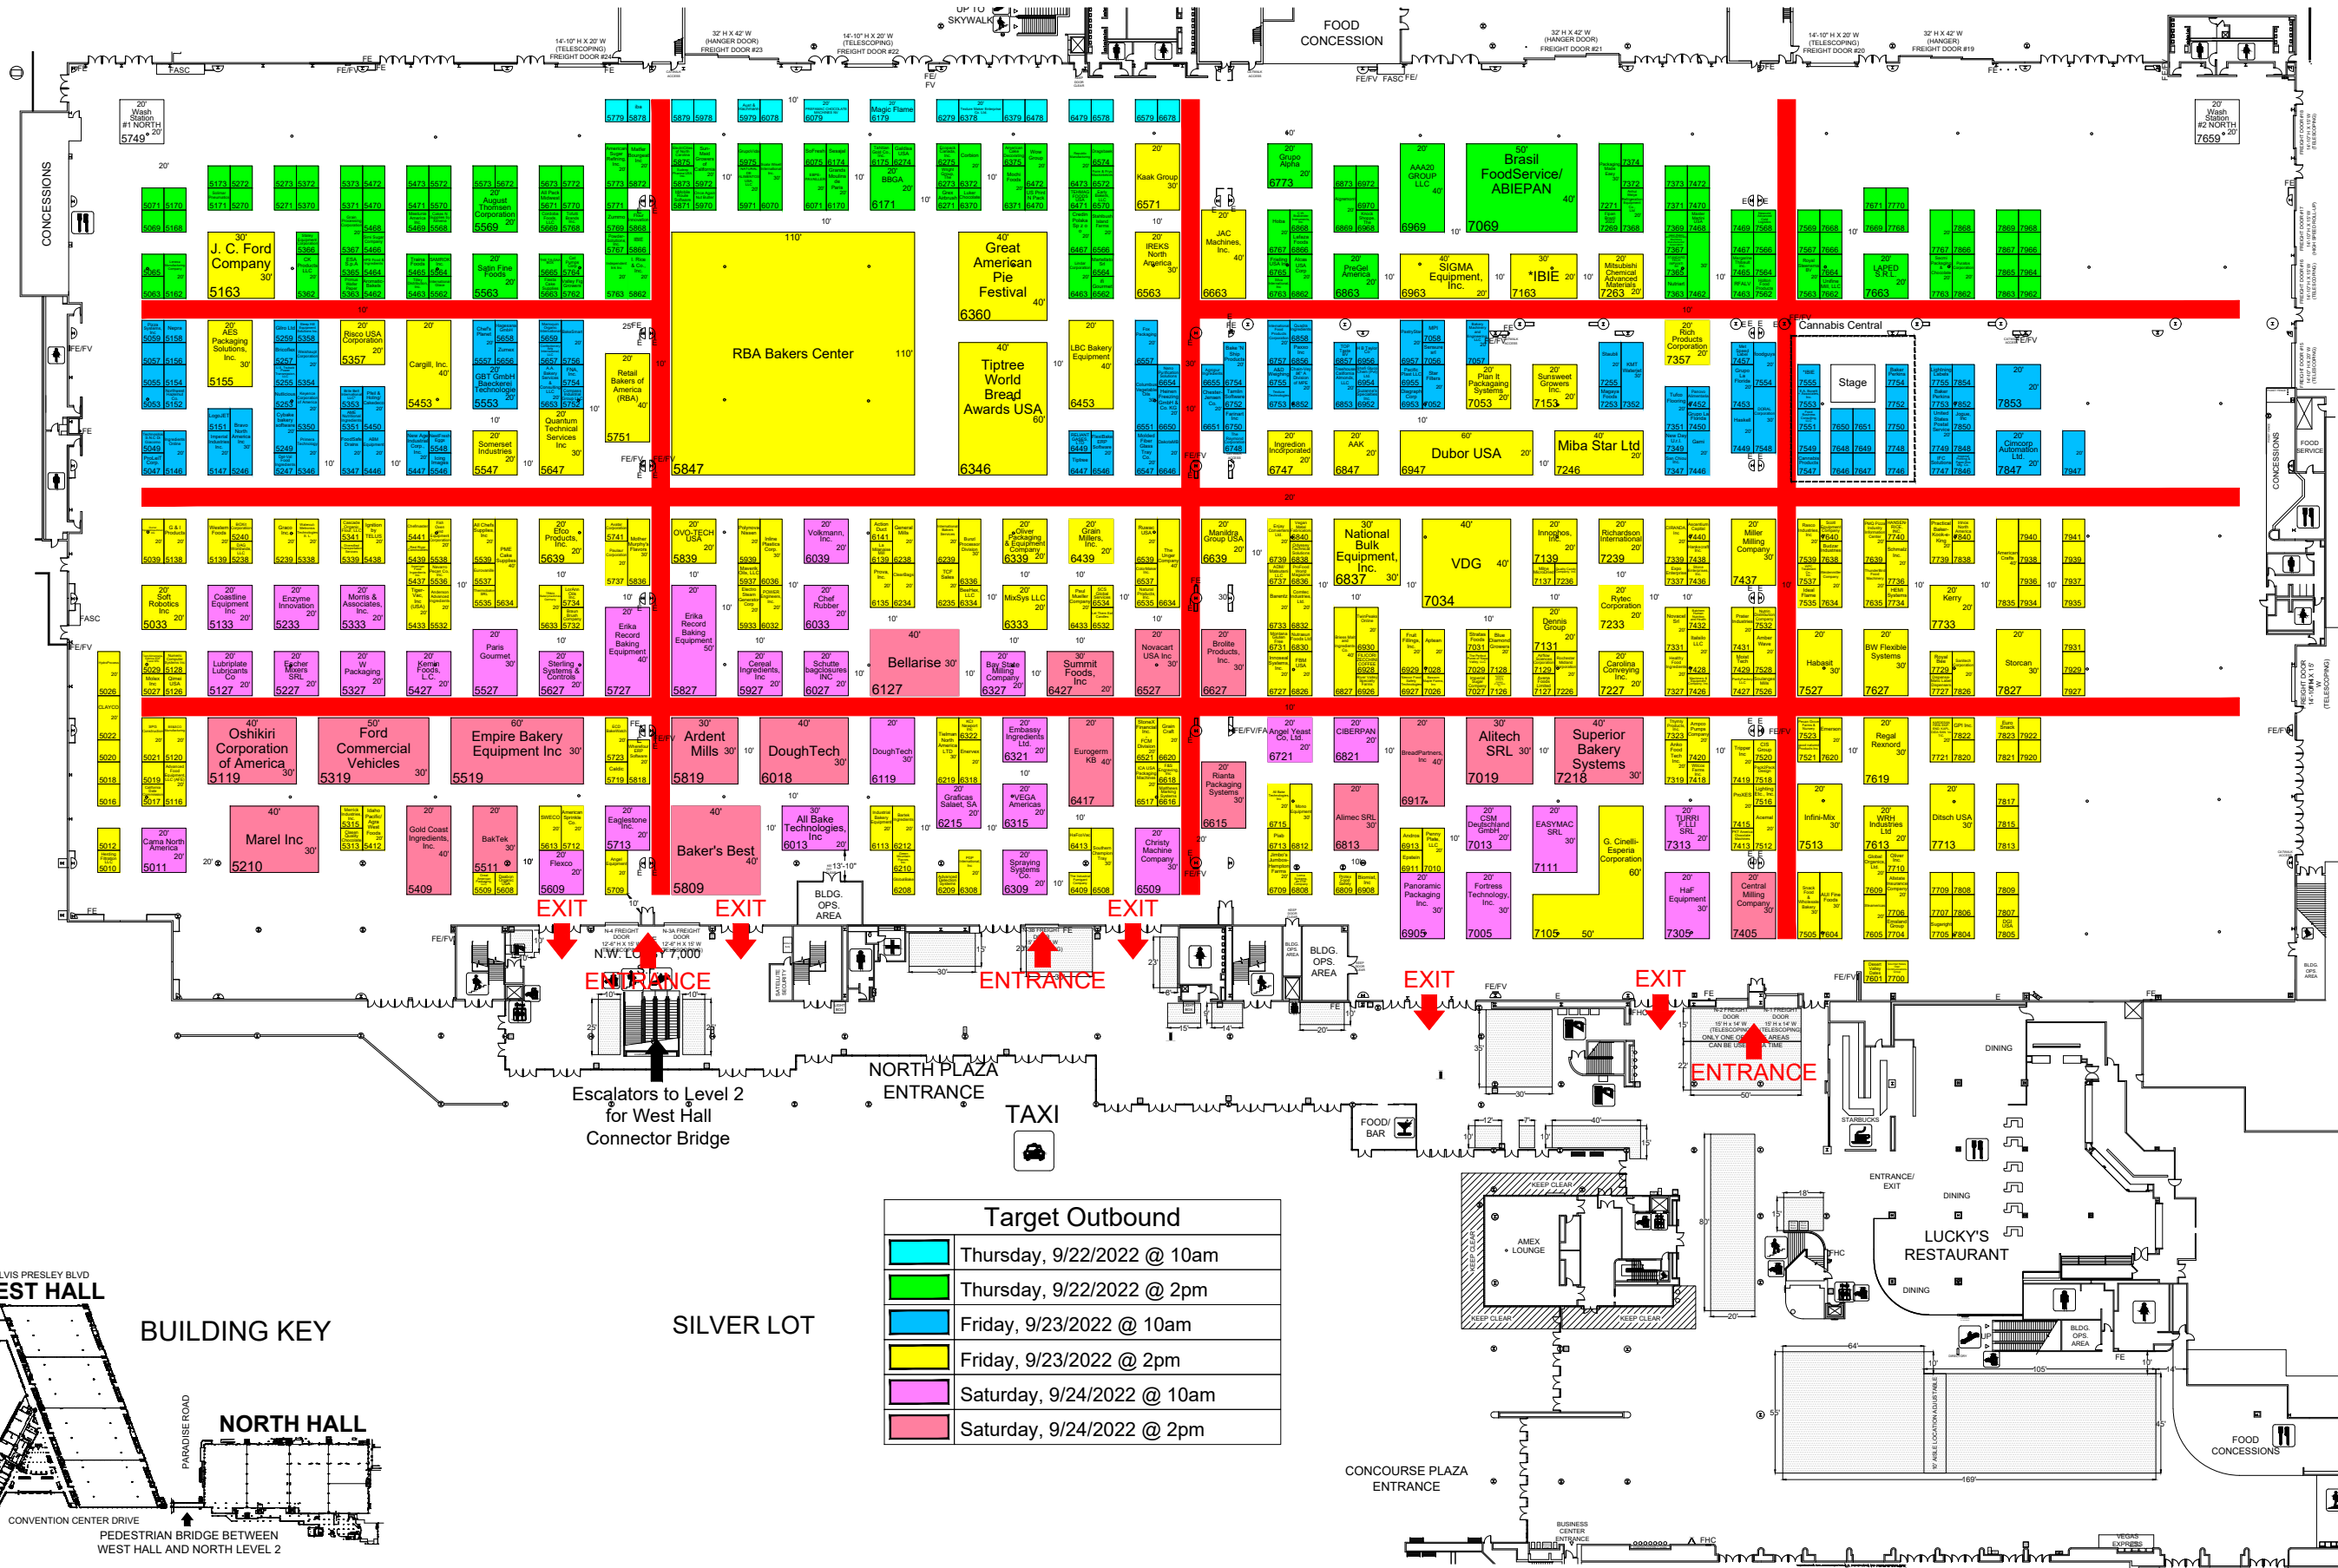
CONCESSIONS

FOOD CONCESSION

20' Wash Station #1 NORTH 5749

20' Wash Station #2 NORTH 7659

14'-10" H X 20' W (TELESCOPING) FREIGHT DOOR #24

32' H X 42' W (HANGER DOOR) FREIGHT DOOR #23

14'-10" H X 20' W (TELESCOPING) FREIGHT DOOR #22

UP TO SKYWALK

32' H X 42' W (HANGER DOOR) FREIGHT DOOR #21

14'-10" H X 20' W (TELESCOPING) FREIGHT DOOR #20

32' H X 42' W (HANGER) FREIGHT DOOR #19

J. C. Ford Company 5163

RBA Bakers Center

Great American Pie Festival 6360

Tiptree World Bread Awards USA 6346

Brasil FoodService/ ABIEPAN 7069

SIGMA Equipment, Inc. 6963

*IBIE 7163

Cannabis Central

Stage

Dubor USA 6947

Miba Star Ltd 7246

National Bulk Equipment, Inc. 6837

VDG 7034

Bellarise 6127

Oshikiri Corporation of America 5119

Ford Commercial Vehicles 5319

Empire Bakery Equipment Inc 5519

Ardent Mills 5819

DoughTech 6018

Alitech SRL 7019

Superior Bakery Systems 7218

Marel Inc 5210

Baker's Best 5809

EXIT

EXIT

EXIT

EXIT

EXIT

ENTRANCE

ENTRANCE

ENTRANCE

N.W. LOBBY 7,000

Escalators to Level 2 for West Hall Connector Bridge

NORTH PLAZA ENTRANCE

TAXI

BLDG. OPS. AREA

BLDG. OPS. AREA

FOOD/ BAR

AMEX LOUNGE

LUCKY'S RESTAURANT

DINING

DINING

DINING

ENTRANCE/ EXIT

STARBUCKS

CONCOURSE PLAZA ENTRANCE

FOOD CONCESSIONS

FOOD SERVICE

CONCESSIONS

BUILDING KEY

SILVER LOT

WEST HALL

NORTH HALL

ELVIS PRESLEY BLVD

PARADISE ROAD

CONVENTION CENTER DRIVE

PEDESTRIAN BRIDGE BETWEEN WEST HALL AND NORTH LEVEL 2

BUSINESS CENTER ENTRANCE

Target Outbound

| | |
|---|---|
| | Thursday, 9/22/2022 @ 10am |
| | Thursday, 9/22/2022 @ 2pm |
| | Friday, 9/23/2022 @ 10am |
| | Friday, 9/23/2022 @ 2pm |
| | Saturday, 9/24/2022 @ 10am |
| | Saturday, 9/24/2022 @ 2pm |